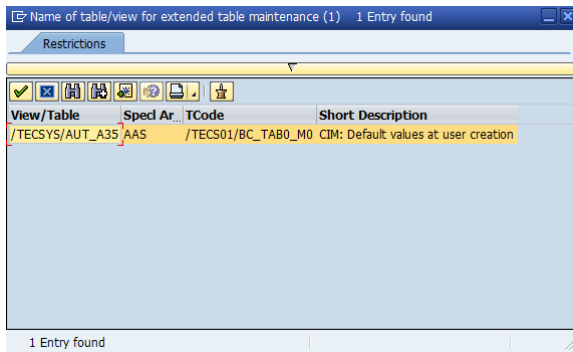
Name of table/view for extended table maintenance (1)   1 Entry found

Restrictions

| View/Table | Specl Ar... | TCode | Short Description |
|---|---|---|---|
| /TECSYS/AUT_A35 | AAS | /TECS01/BC_TAB0_M0 | CIM: Default values at user creation |

1 Entry found